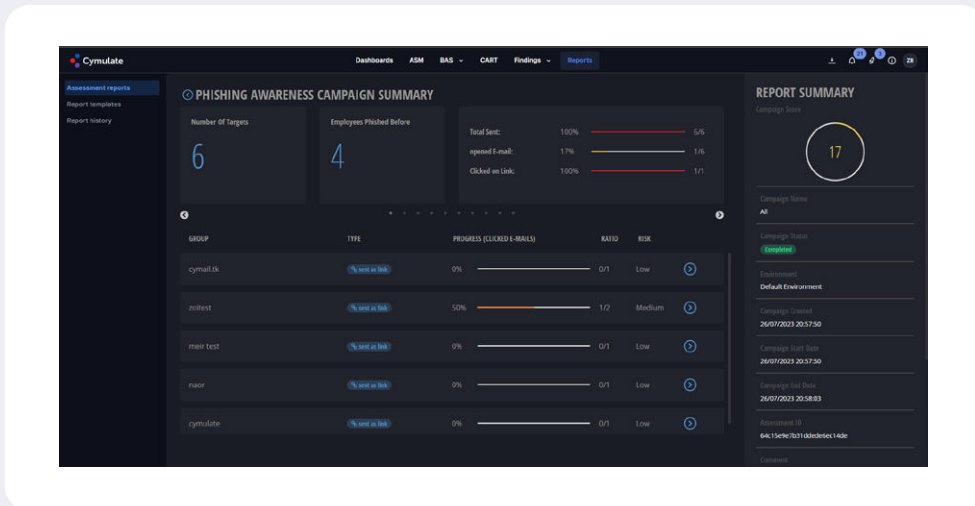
Cymulate

Dashboards ASM BAS CART Findings Reports

ZB

Assessment reports
Report templates
Report history

PHISHING AWARENESS CAMPAIGN SUMMARY

Number Of Targets
6

Employees Phished Before
4

| Total Sent: | 100% | 6/6 |
|---|---|---|
| opened E-mail: | 17% | 1/6 |
| Clicked on Link: | 100% | 1/1 |

| GROUP | TYPE | PROGRESS (CLICKED E-MAILS) | RATIO | RISK |
|---|---|---|---|---|
| cymail.tk | sent as link | 0% | 0/1 | Low |
| zoitest | sent as link | 50% | 1/2 | Medium |
| meir test | sent as link | 0% | 0/1 | Low |
| naor | sent as link | 0% | 0/1 | Low |
| cymulate | sent as link | 0% | 0/1 | Low |

REPORT SUMMARY
Campaign Score
17

Campaign Name
All

Campaign Status
Completed

Environment
Default Environment

Campaign Created
26/07/2023 20:57:50

Campaign Start Date
26/07/2023 20:57:50

Campaign End Date
26/07/2023 20:58:83

Assessment ID
64c15e9e7b31dde6ec14de

Comment